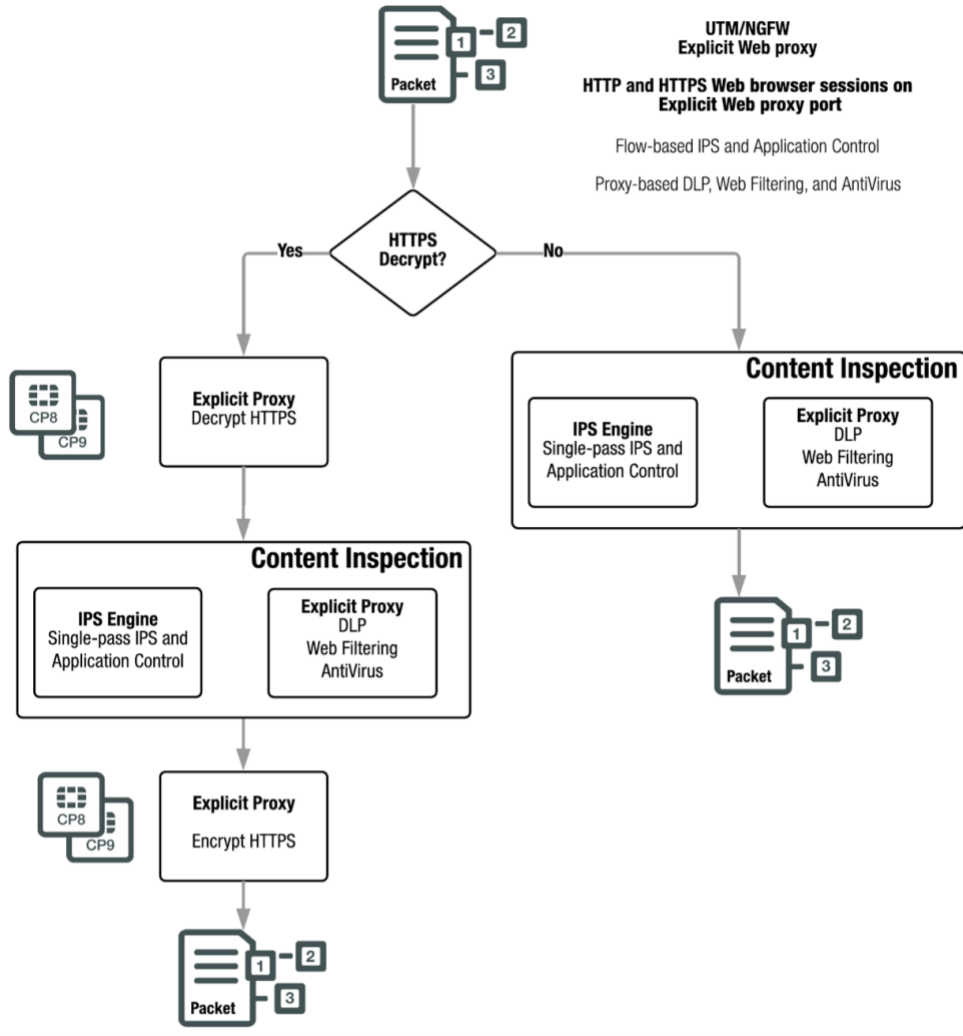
Packet 1 2 3

UTM/NGFW
Explicit Web proxy

HTTP and HTTPS Web browser sessions on Explicit Web proxy port

Flow-based IPS and Application Control

Proxy-based DLP, Web Filtering, and AntiVirus

HTTPS Decrypt?

Yes

No

CP8 CP9

Explicit Proxy
Decrypt HTTPS

Content Inspection

IPS Engine
Single-pass IPS and Application Control

Explicit Proxy
DLP
Web Filtering
AntiVirus

Content Inspection

IPS Engine
Single-pass IPS and Application Control

Explicit Proxy
DLP
Web Filtering
AntiVirus

Packet 1 2 3

CP8 CP9

Explicit Proxy
Encrypt HTTPS

Packet 1 2 3